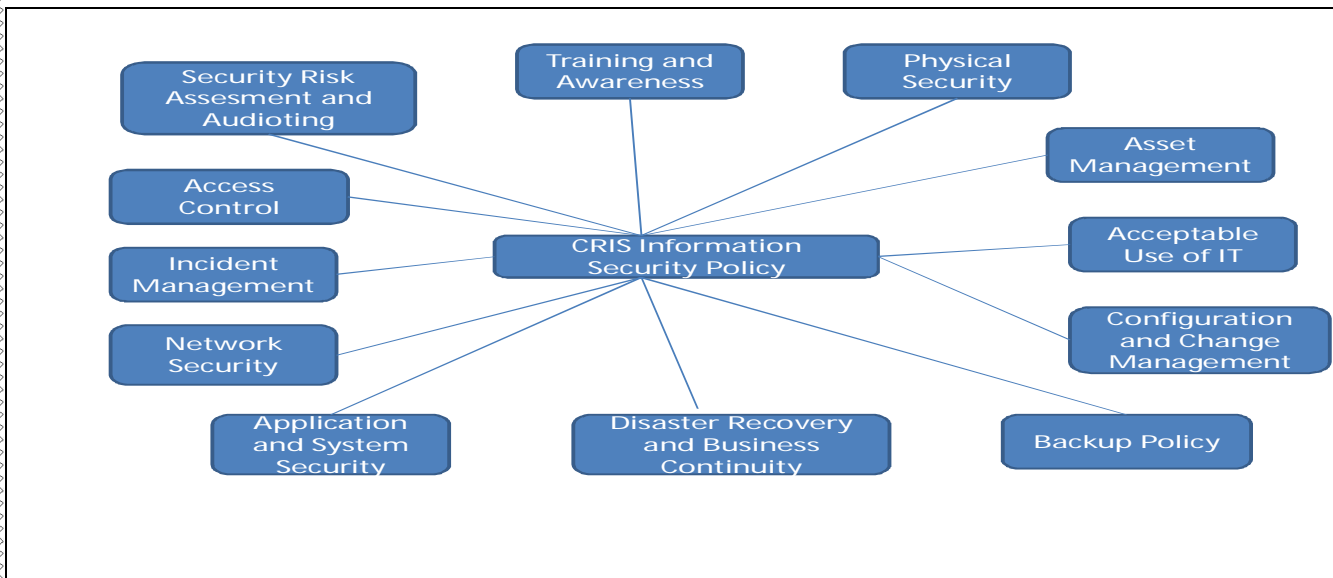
Security Risk Assesment and Audioting

Training and Awareness

Physical Security

Asset Management

Access Control

CRIS Information Security Policy

Acceptable Use of IT

Incident Management

Configuration and Change Management

Network Security

Application and System Security

Disaster Recovery and Business Continuity

Backup Policy